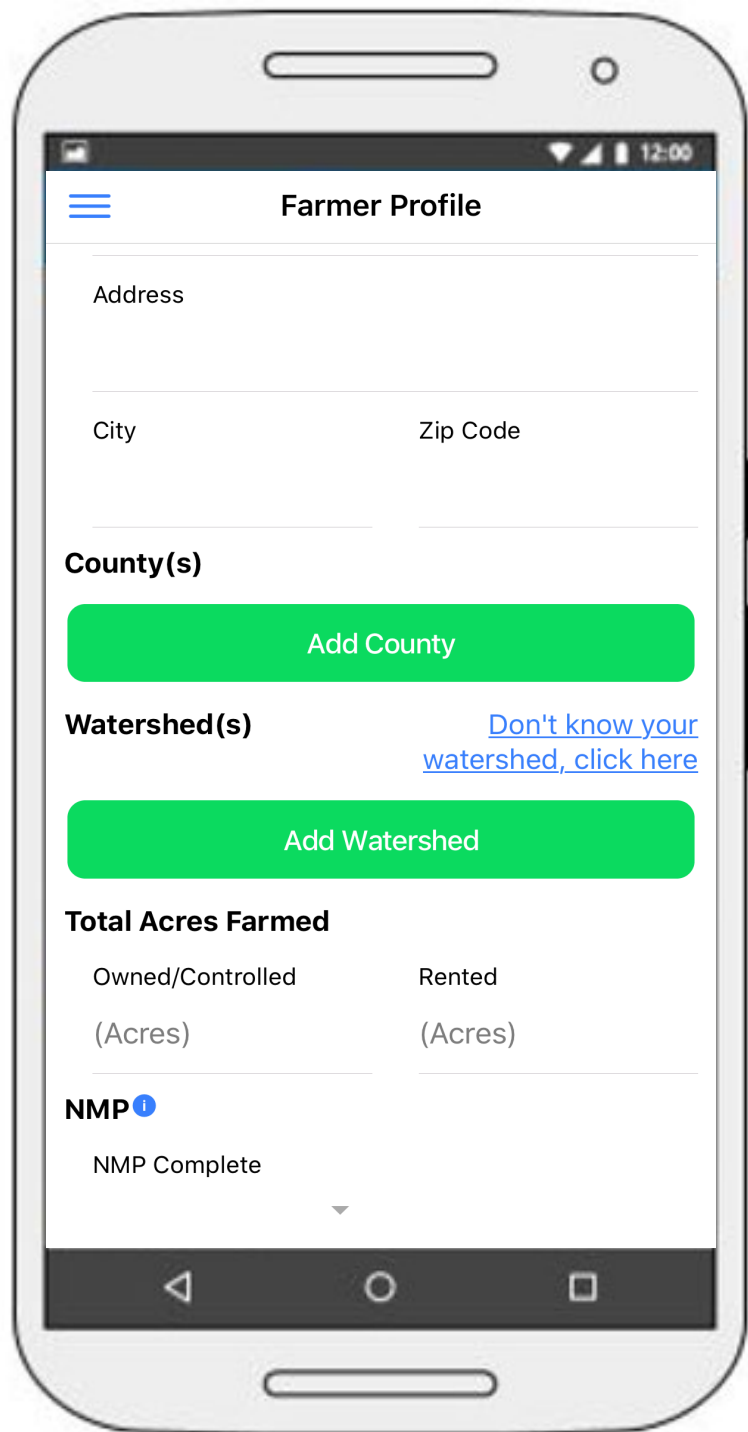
12:00

Farmer Profile

Address

City

Zip Code

County(s)

Add County

Watershed(s)

Don't know your watershed, click here

Add Watershed

Total Acres Farmed

Owned/Controlled

(Acres)

Rented

(Acres)

NMP i

NMP Complete